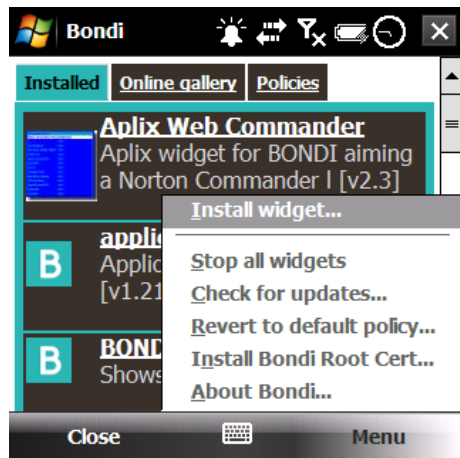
Bondi

Installed | Online gallery | Policies

Aplix Web Commander
Aplix widget for BONDI aiming a Norton Commander l [v2.3]

B applic
Applic
[v1.21

B BOND
Shows

Install widget...
Stop all widgets
Check for updates...
Revert to default policy...
Install Bondi Root Cert...
About Bondi...

Close
Menu